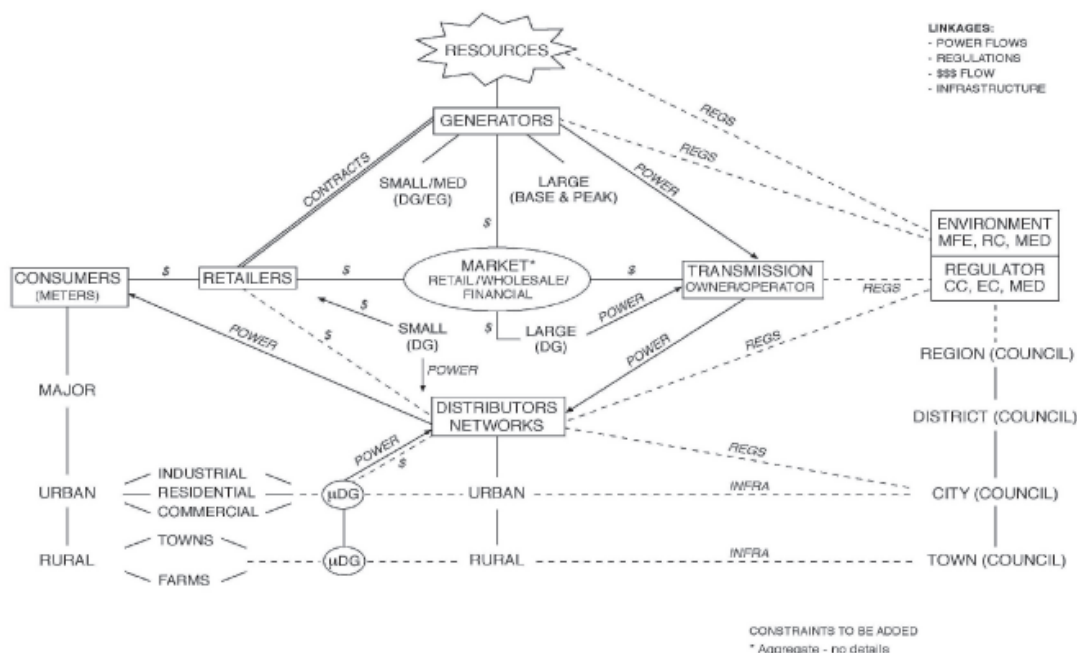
LINKAGES:
- POWER FLOWS
- REGULATIONS
- $$$ FLOW
- INFRASTRUCTURE

RESOURCES

GENERATORS

REGS

REGS

CONTRACTS

SMALL/MED (DG/EG)

LARGE (BASE & PEAK)

POWER

$

ENVIRONMENT MFE, RC, MED

REGULATOR CC, EC, MED

CONSUMERS (METERS)

$

RETAILERS

$

MARKET* RETAIL/WHOLESALE/ FINANCIAL

$

TRANSMISSION OWNER/OPERATOR

REGS

POWER

$

SMALL (DG)

$

LARGE (DG)

POWER

POWER

REGS

POWER

MAJOR

REGION (COUNCIL)

DISTRIBUTORS NETWORKS

DISTRICT (COUNCIL)

POWER

$

REGS

INDUSTRIAL

URBAN

RESIDENTIAL

μDG

URBAN

INFRA

CITY (COUNCIL)

COMMERCIAL

TOWNS

RURAL

μDG

RURAL

INFRA

TOWN (COUNCIL)

FARMS

CONSTRAINTS TO BE ADDED
* Aggregate - no details